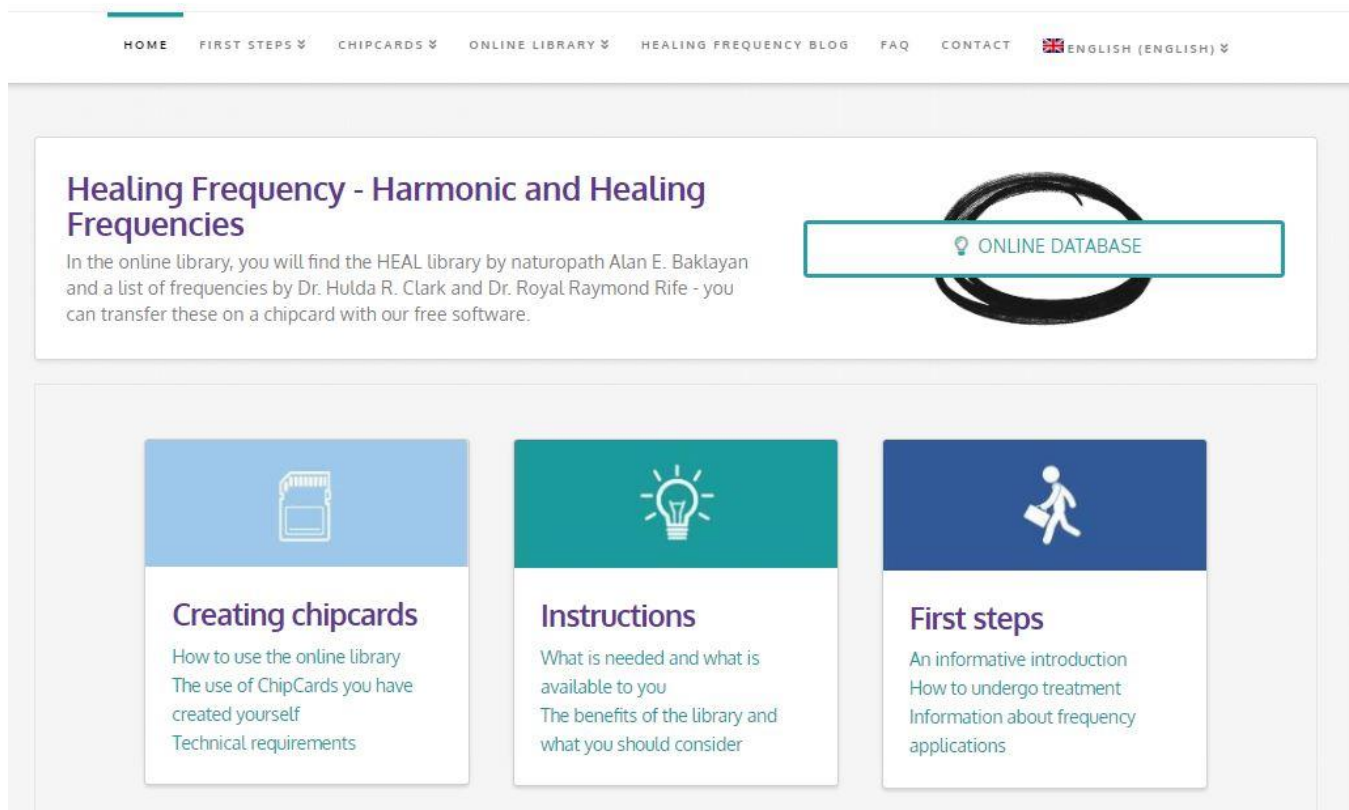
HOME FIRST STEPS ≚ CHIPCARDS ≚ ONLINE LIBRARY ≚ HEALING FREQUENCY BLOG FAQ CONTACT ENGLISH (ENGLISH) ≚

Healing Frequency - Harmonic and Healing Frequencies

In the online library, you will find the HEAL library by naturopath Alan E. Baklayan and a list of frequencies by Dr. Hulda R. Clark and Dr. Royal Raymond Rife - you can transfer these on a chipcard with our free software.

ONLINE DATABASE

Creating chipcards

How to use the online library
The use of ChipCards you have created yourself
Technical requirements

Instructions

What is needed and what is available to you
The benefits of the library and what you should consider

First steps

An informative introduction
How to undergo treatment
Information about frequency applications